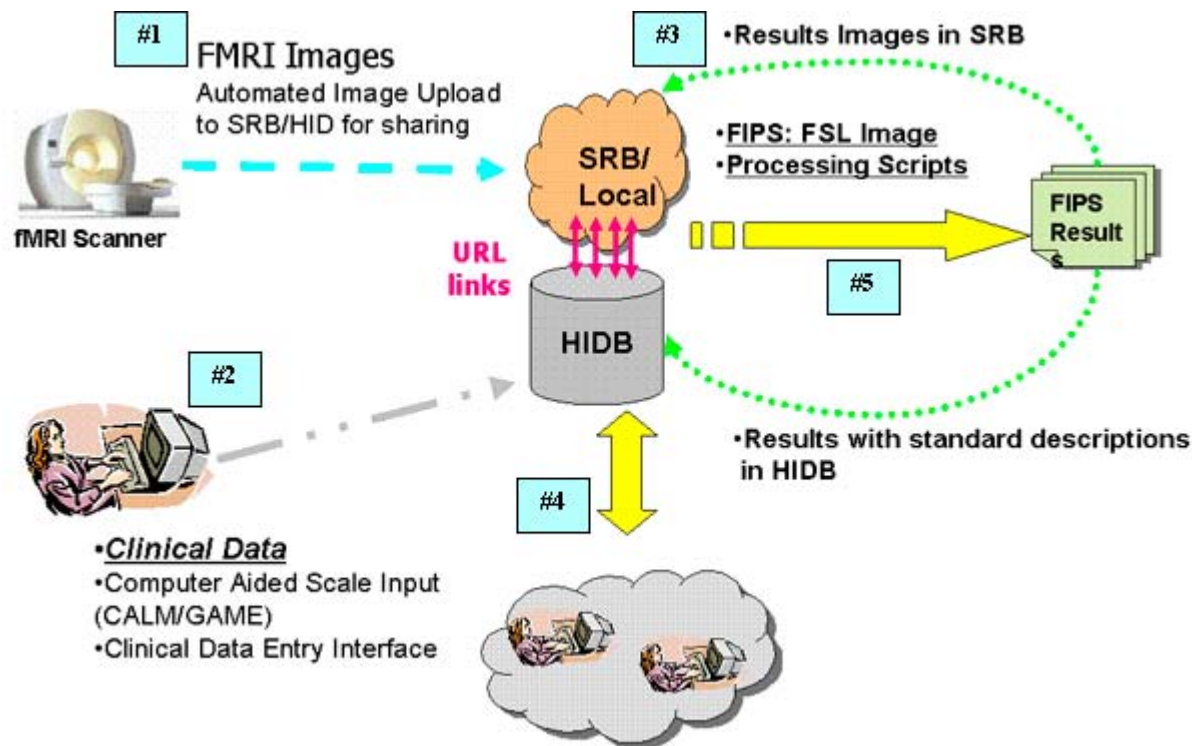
#1

FMRI Images

Automated Image Upload to SRB/HID for sharing

fMRI Scanner

#3

•Results Images in SRB

SRB/ Local

•FIPS: FSL Image

•Processing Scripts

FIPS Result s

URL links

HIDB

#5

#2

•Results with standard descriptions in HIDB

#4

•*Clinical Data*

•Computer Aided Scale Input (CALM/GAME)

•Clinical Data Entry Interface